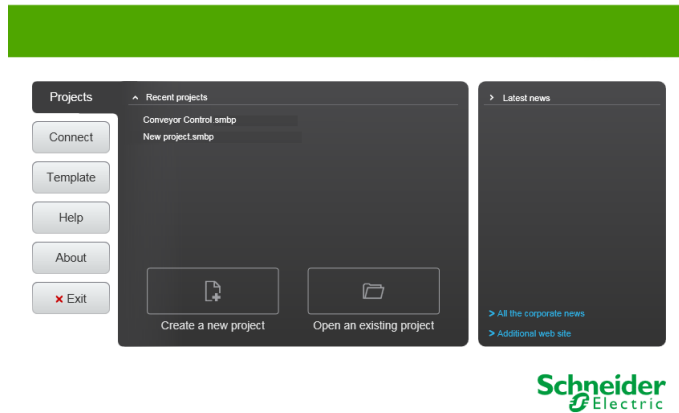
Projects

Connect

Template

Help

About

× Exit

^ Recent projects

Conveyor Control.smbp

New project.smbp

Create a new project

Open an existing project

> Latest news

> All the corporate news

> Additional web site

Schneider Electric